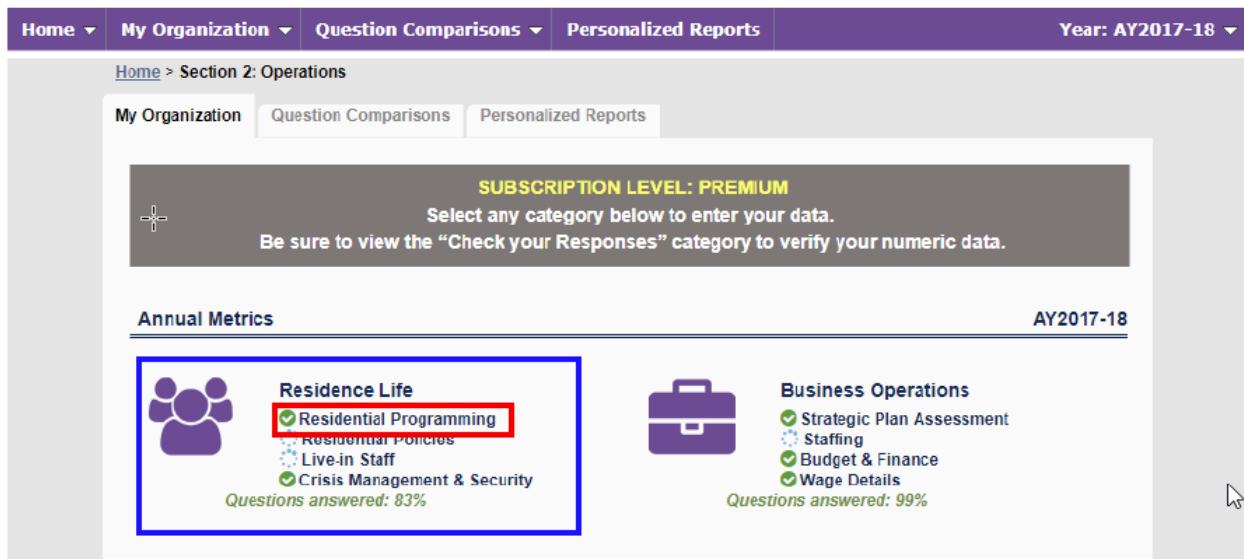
Home ▾ My Organization ▾ Question Comparisons ▾ Personalized Reports Year: AY2017-18 ▾

Home > Section 2: Operations

My Organization | Question Comparisons | Personalized Reports

SUBSCRIPTION LEVEL: PREMIUM
Select any category below to enter your data.
Be sure to view the "Check your Responses" category to verify your numeric data.

Annual Metrics AY2017-18

Residence Life
Residential Programming
Residential Policies
Live-in Staff
Crisis Management & Security
Questions answered: 83%

Business Operations
Strategic Plan Assessment
Staffing
Budget & Finance
Wage Details
Questions answered: 99%